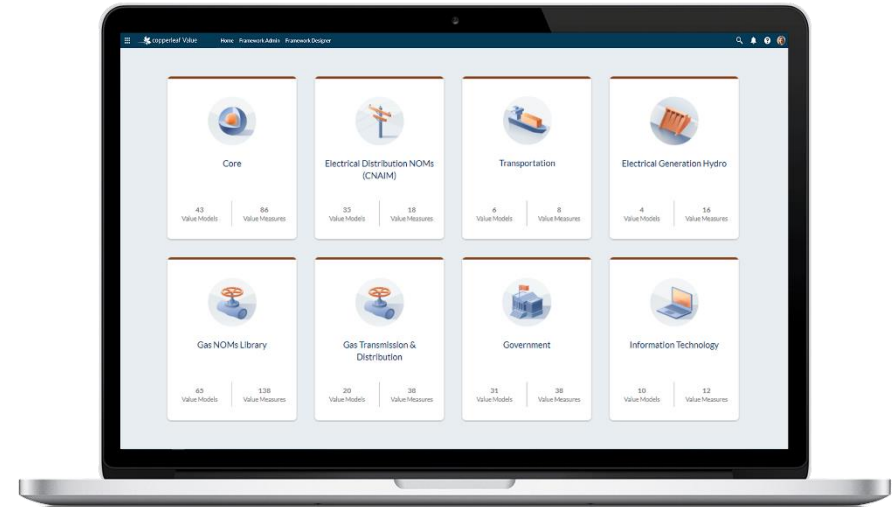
copperleaf Value Home Framework Admin Framework Designer

Core
43 Value Models
86 Value Measures

Electrical Distribution NOMs (CNAIM)
33 Value Models
18 Value Measures

Transportation
6 Value Models
8 Value Measures

Electrical Generation Hydro
4 Value Models
16 Value Measures

Gas NOMs Library
65 Value Models
138 Value Measures

Gas Transmission & Distribution
20 Value Models
38 Value Measures

Government
31 Value Models
38 Value Measures

Information Technology
10 Value Models
12 Value Measures